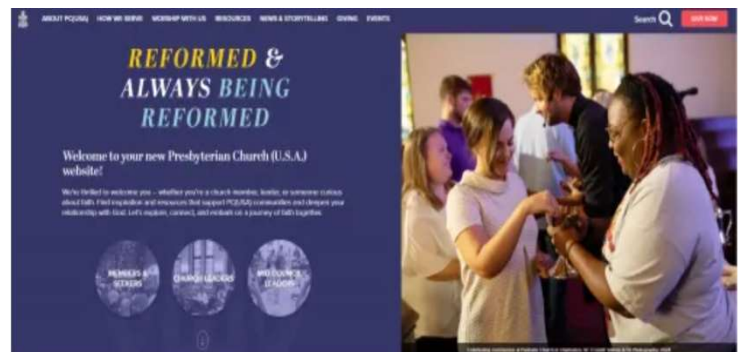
ABOUT PC(USA) HOW WE SERVE WORSHIP WITH US RESOURCES NEWS & STORYTELLING GIVING EVENTS

Search GIVE NOW

REFORMED & ALWAYS BEING REFORMED

Welcome to your new Presbyterian Church (U.S.A.) website!

We're thrilled to welcome you – whether you're a church member, leader, or someone curious about faith. Find inspiration and resources that support PC(USA) communities and deepen your relationship with God. Let's explore, connect, and embark on a journey of faith together.

MEMBERS & SEEKERS

CHURCH LEADERS

MID COUNCIL LEADERS

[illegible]